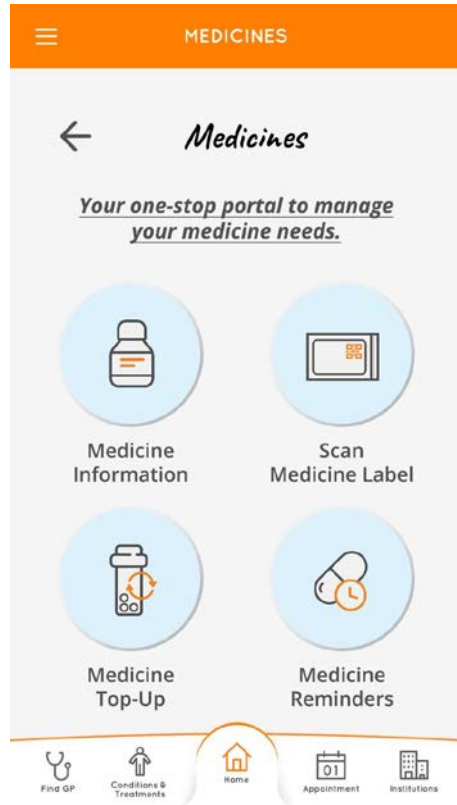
MEDICINES

Medicines

Your one-stop portal to manage your medicine needs.

Medicine Information

Scan Medicine Label

Medicine Top-Up

Medicine Reminders

Find GP

Conditions & Treatments

Home

01

Appointment

Institutions